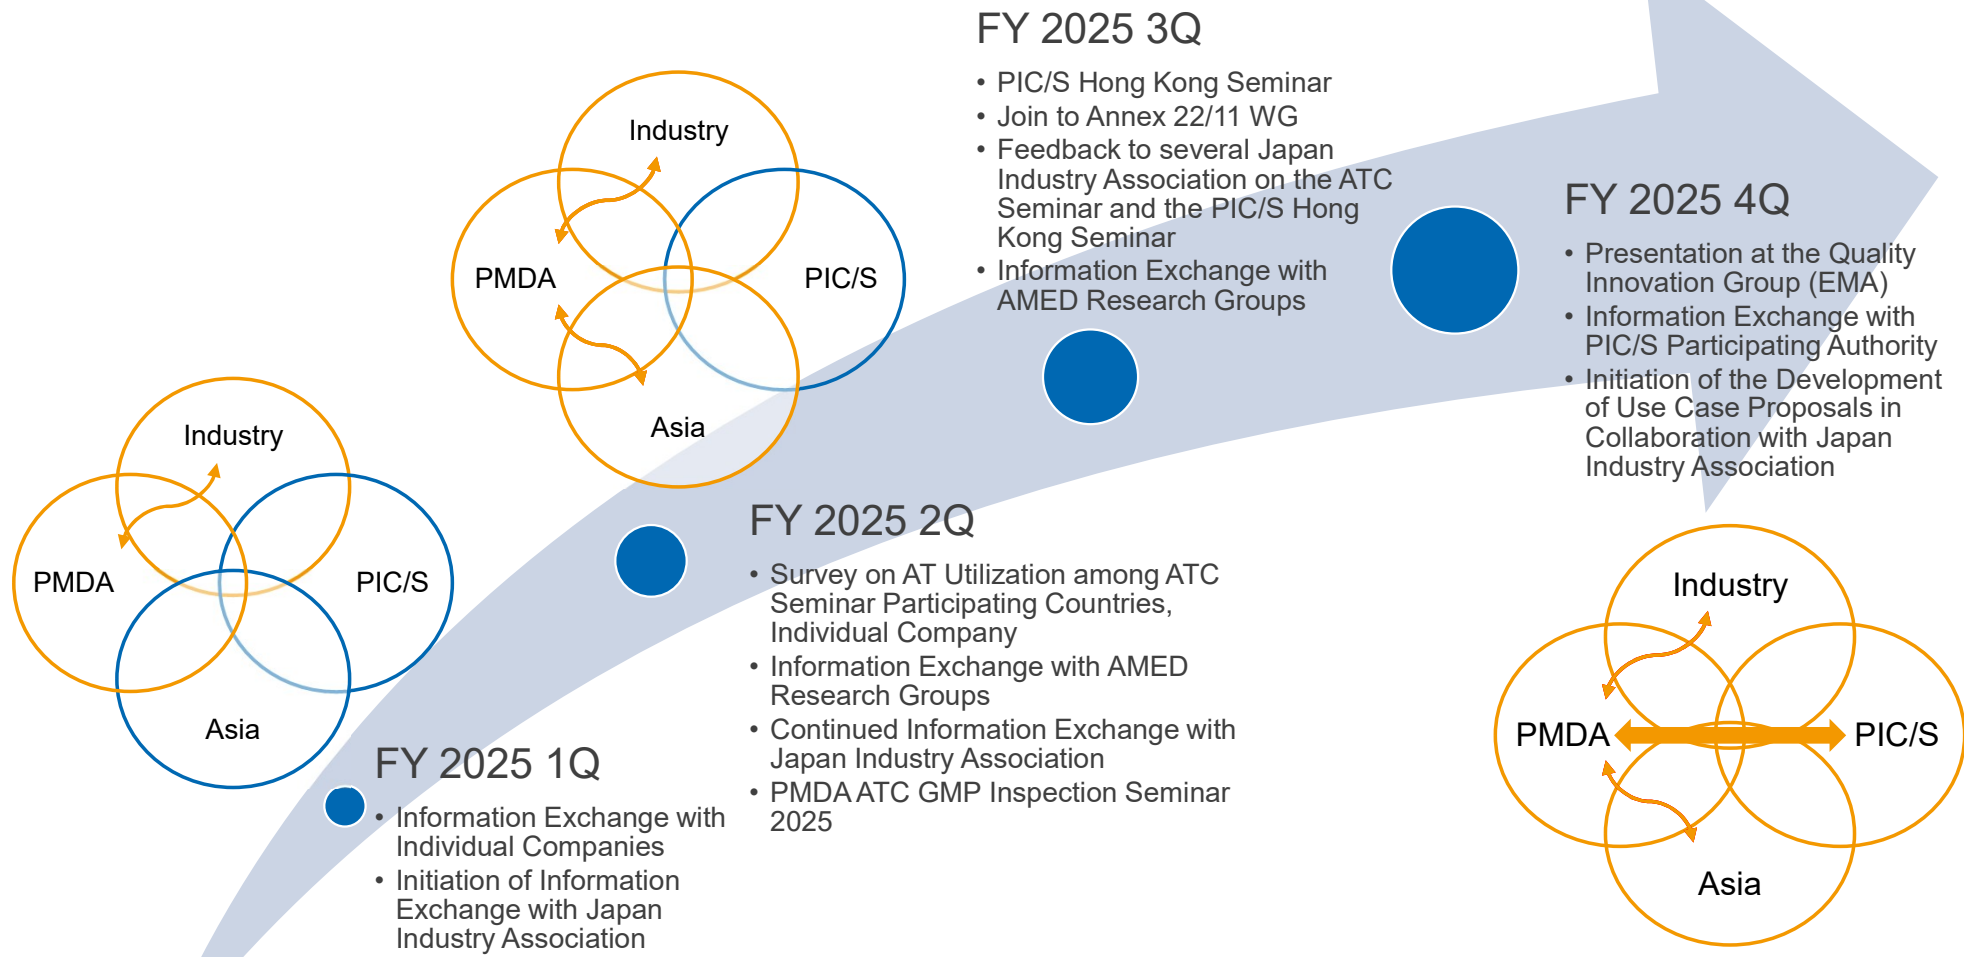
Industry
PMDA
PIC/S
Asia

FY 2025 1Q
• Information Exchange with Individual Companies
• Initiation of Information Exchange with Japan Industry Association

Industry
PMDA
PIC/S
Asia

FY 2025 2Q
• Survey on AT Utilization among ATC Seminar Participating Countries, Individual Company
• Information Exchange with AMED Research Groups
• Continued Information Exchange with Japan Industry Association
• PMDA ATC GMP Inspection Seminar 2025

FY 2025 3Q
• PIC/S Hong Kong Seminar
• Join to Annex 22/11 WG
• Feedback to several Japan Industry Association on the ATC Seminar and the PIC/S Hong Kong Seminar
• Information Exchange with AMED Research Groups

FY 2025 4Q
• Presentation at the Quality Innovation Group (EMA)
• Information Exchange with PIC/S Participating Authority
• Initiation of the Development of Use Case Proposals in Collaboration with Japan Industry Association

Industry
PMDA
PIC/S
Asia